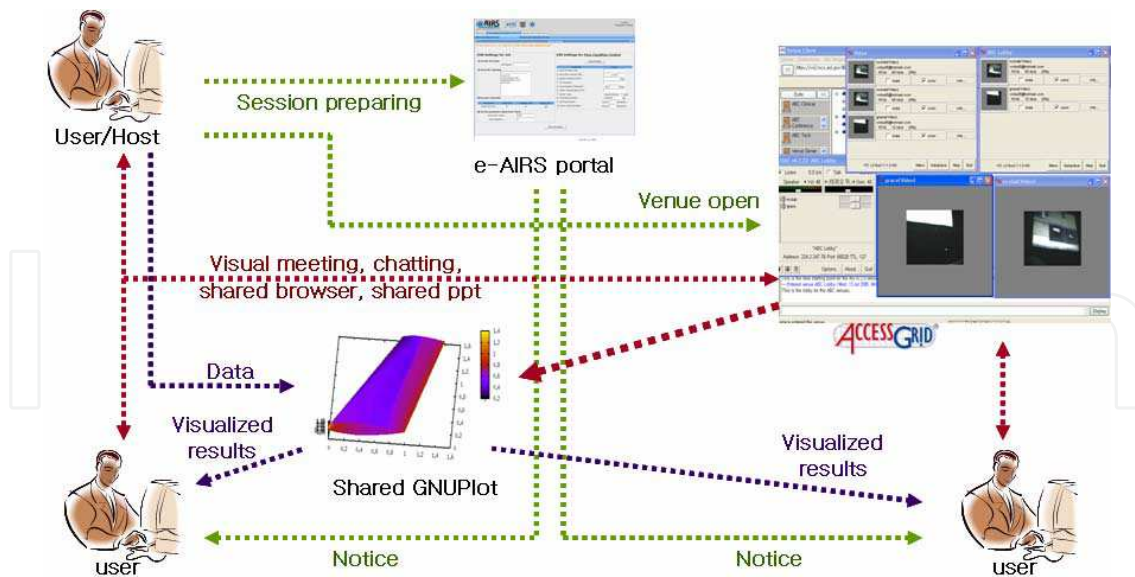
User/Host

Session preparing

e-AIRS portal

Venue open

Visual meeting, chatting, shared browser, shared ppt

ACCESS GRID

Data

Visualized results

Shared GNUPlot

Visualized results

Notice

Notice

user

user